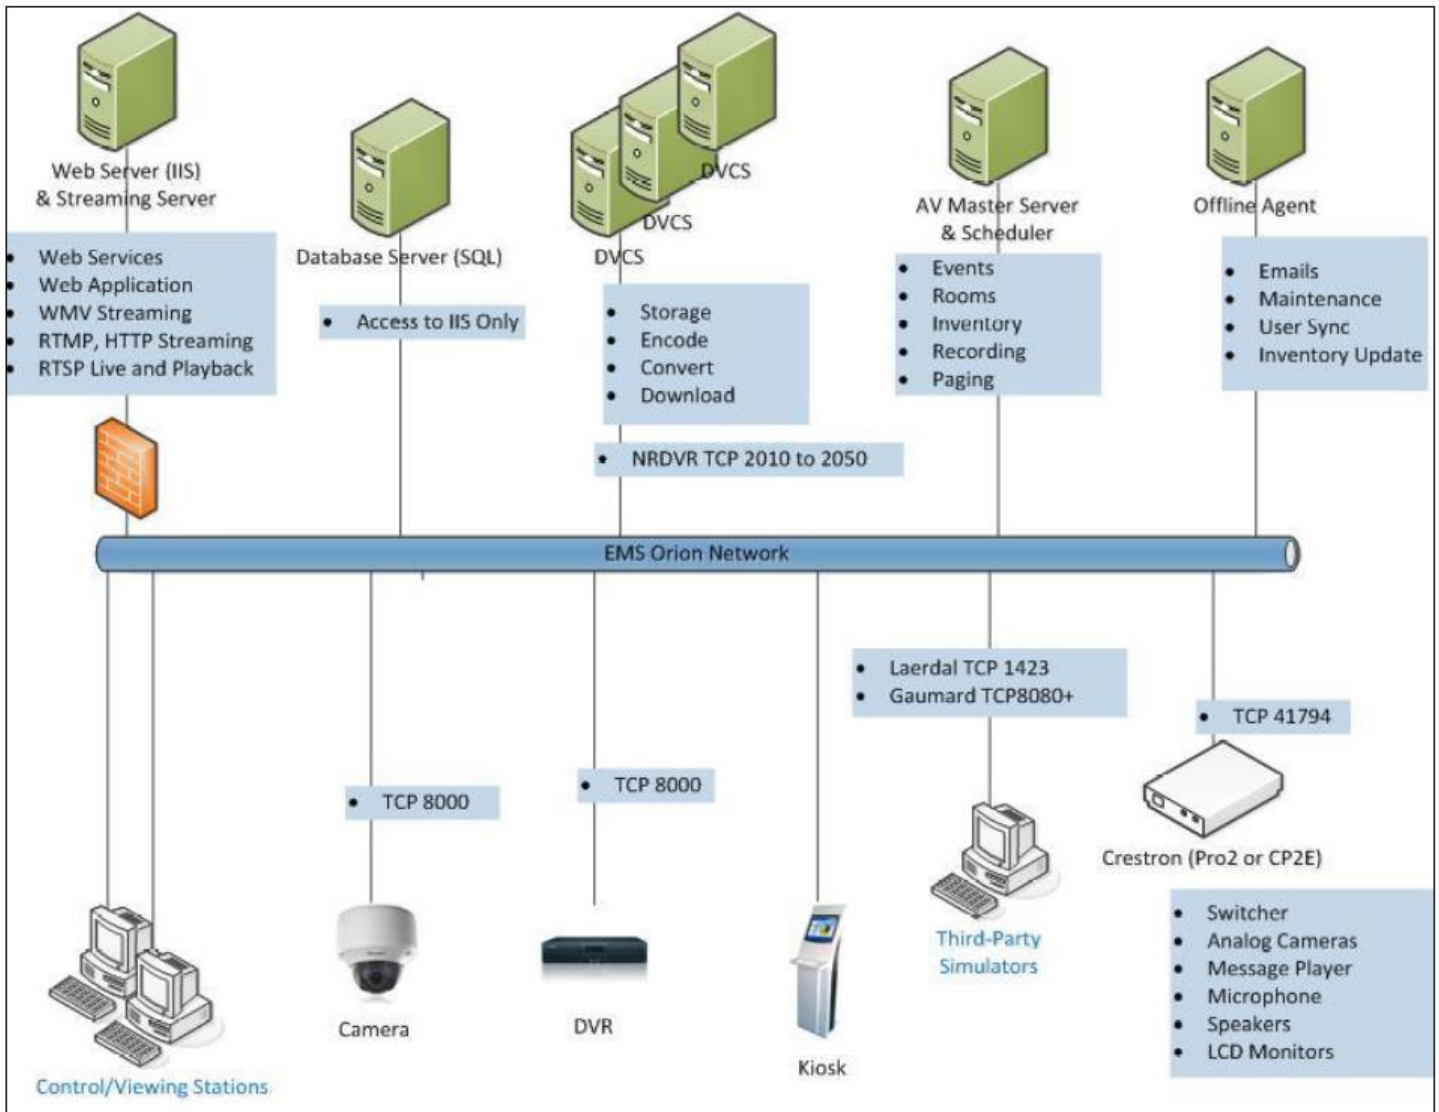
Web Server (IIS) & Streaming Server

- Web Services
- Web Application
- WMV Streaming
- RTMP, HTTP Streaming
- RTSP Live and Playback

Database Server (SQL)

- Access to IIS Only

DVCS
DVCS
DVCS

- Storage
- Encode
- Convert
- Download

- NRDVR TCP 2010 to 2050

AV Master Server & Scheduler

- Events
- Rooms
- Inventory
- Recording
- Paging

Offline Agent

- Emails
- Maintenance
- User Sync
- Inventory Update

EMS Orion Network

- Laerdal TCP 1423
- Gaumard TCP8080+

- TCP 41794

- TCP 8000

- TCP 8000

Crestron (Pro2 or CP2E)

- Switcher
- Analog Cameras
- Message Player
- Microphone
- Speakers
- LCD Monitors

Third-Party Simulators

Camera

DVR

Kiosk

Control/Viewing Stations